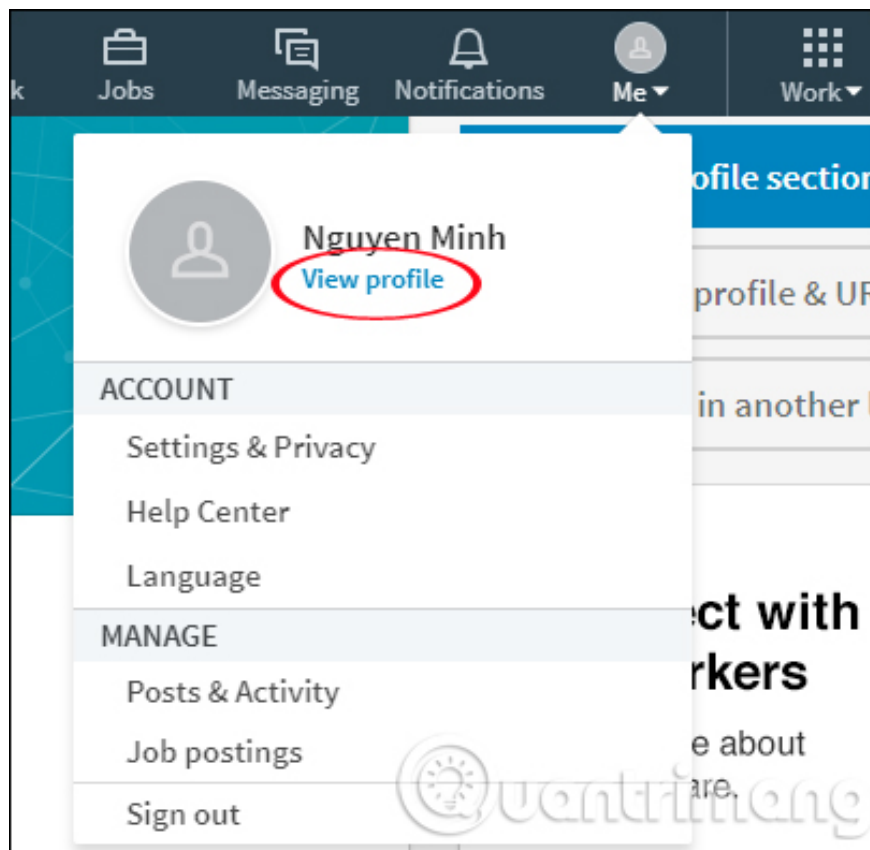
k Jobs Messaging Notifications Me Work

ofile section

profile & UR

in another

ect with
rkers
e about
are.

Nguyen Minh
View profile

ACCOUNT
Settings & Privacy
Help Center
Language

MANAGE
Posts & Activity
Job postings

Sign out

quantrimang